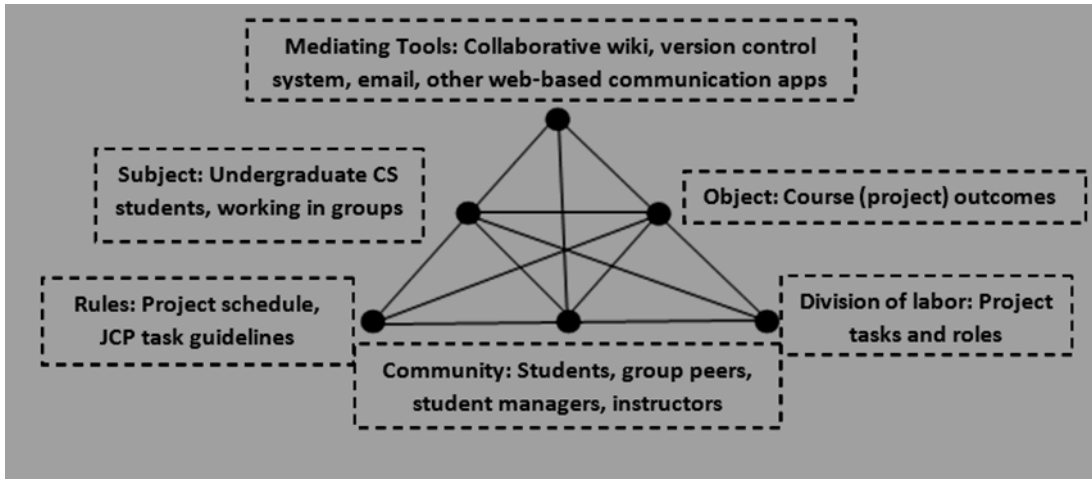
Mediating Tools: Collaborative wiki, version control system, email, other web-based communication apps

Subject: Undergraduate CS students, working in groups

Object: Course (project) outcomes

Rules: Project schedule, JCP task guidelines

Division of labor: Project tasks and roles

Community: Students, group peers, student managers, instructors